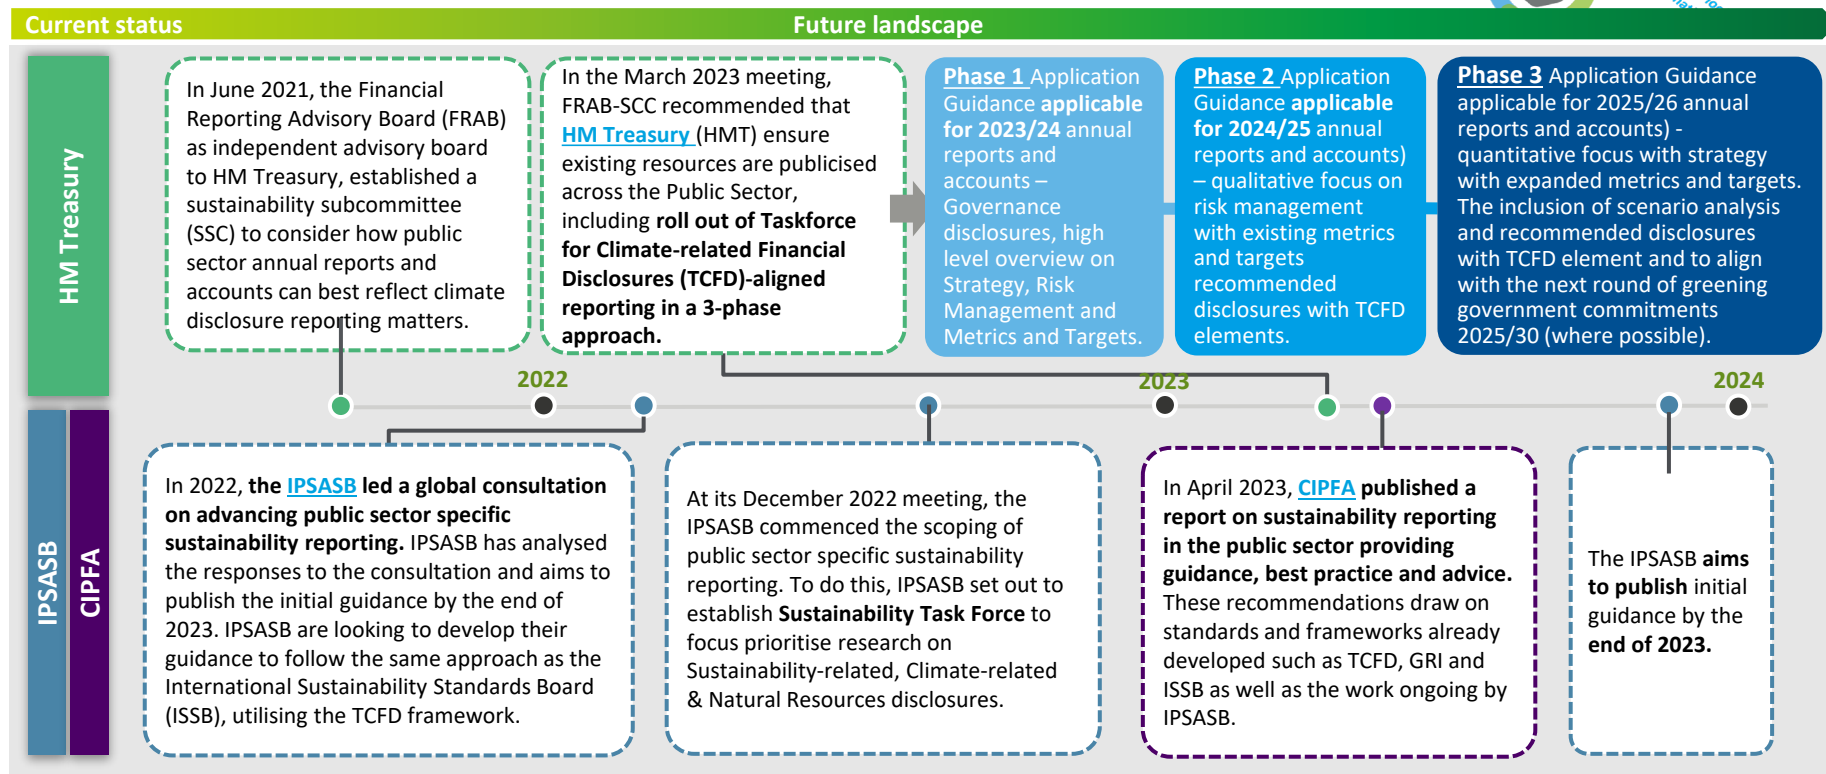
Current status

Future landscape

HM Treasury

In June 2021, the Financial Reporting Advisory Board (FRAB) as independent advisory board to HM Treasury, established a sustainability subcommittee (SSC) to consider how public sector annual reports and accounts can best reflect climate disclosure reporting matters.

In the March 2023 meeting, FRAB-SCC recommended that HM Treasury (HMT) ensure existing resources are publicised across the Public Sector, including roll out of Taskforce for Climate-related Financial Disclosures (TCFD)-aligned reporting in a 3-phase approach.

Phase 1 Application Guidance applicable for 2023/24 annual reports and accounts – Governance disclosures, high level overview on Strategy, Risk Management and Metrics and Targets.

Phase 2 Application Guidance applicable for 2024/25 annual reports and accounts) – qualitative focus on risk management with existing metrics and targets recommended disclosures with TCFD elements.

Phase 3 Application Guidance applicable for 2025/26 annual reports and accounts) - quantitative focus with strategy with expanded metrics and targets. The inclusion of scenario analysis and recommended disclosures with TCFD element and to align with the next round of greening government commitments 2025/30 (where possible).

2022

2023

2024

IPSASB

CIPFA

In 2022, the IPSASB led a global consultation on advancing public sector specific sustainability reporting. IPSASB has analysed the responses to the consultation and aims to publish the initial guidance by the end of 2023. IPSASB are looking to develop their guidance to follow the same approach as the International Sustainability Standards Board (ISSB), utilising the TCFD framework.

At its December 2022 meeting, the IPSASB commenced the scoping of public sector specific sustainability reporting. To do this, IPSASB set out to establish Sustainability Task Force to focus prioritise research on Sustainability-related, Climate-related & Natural Resources disclosures.

In April 2023, CIPFA published a report on sustainability reporting in the public sector providing guidance, best practice and advice. These recommendations draw on standards and frameworks already developed such as TCFD, GRI and ISSB as well as the work ongoing by IPSASB.

The IPSASB aims to publish initial guidance by the end of 2023.